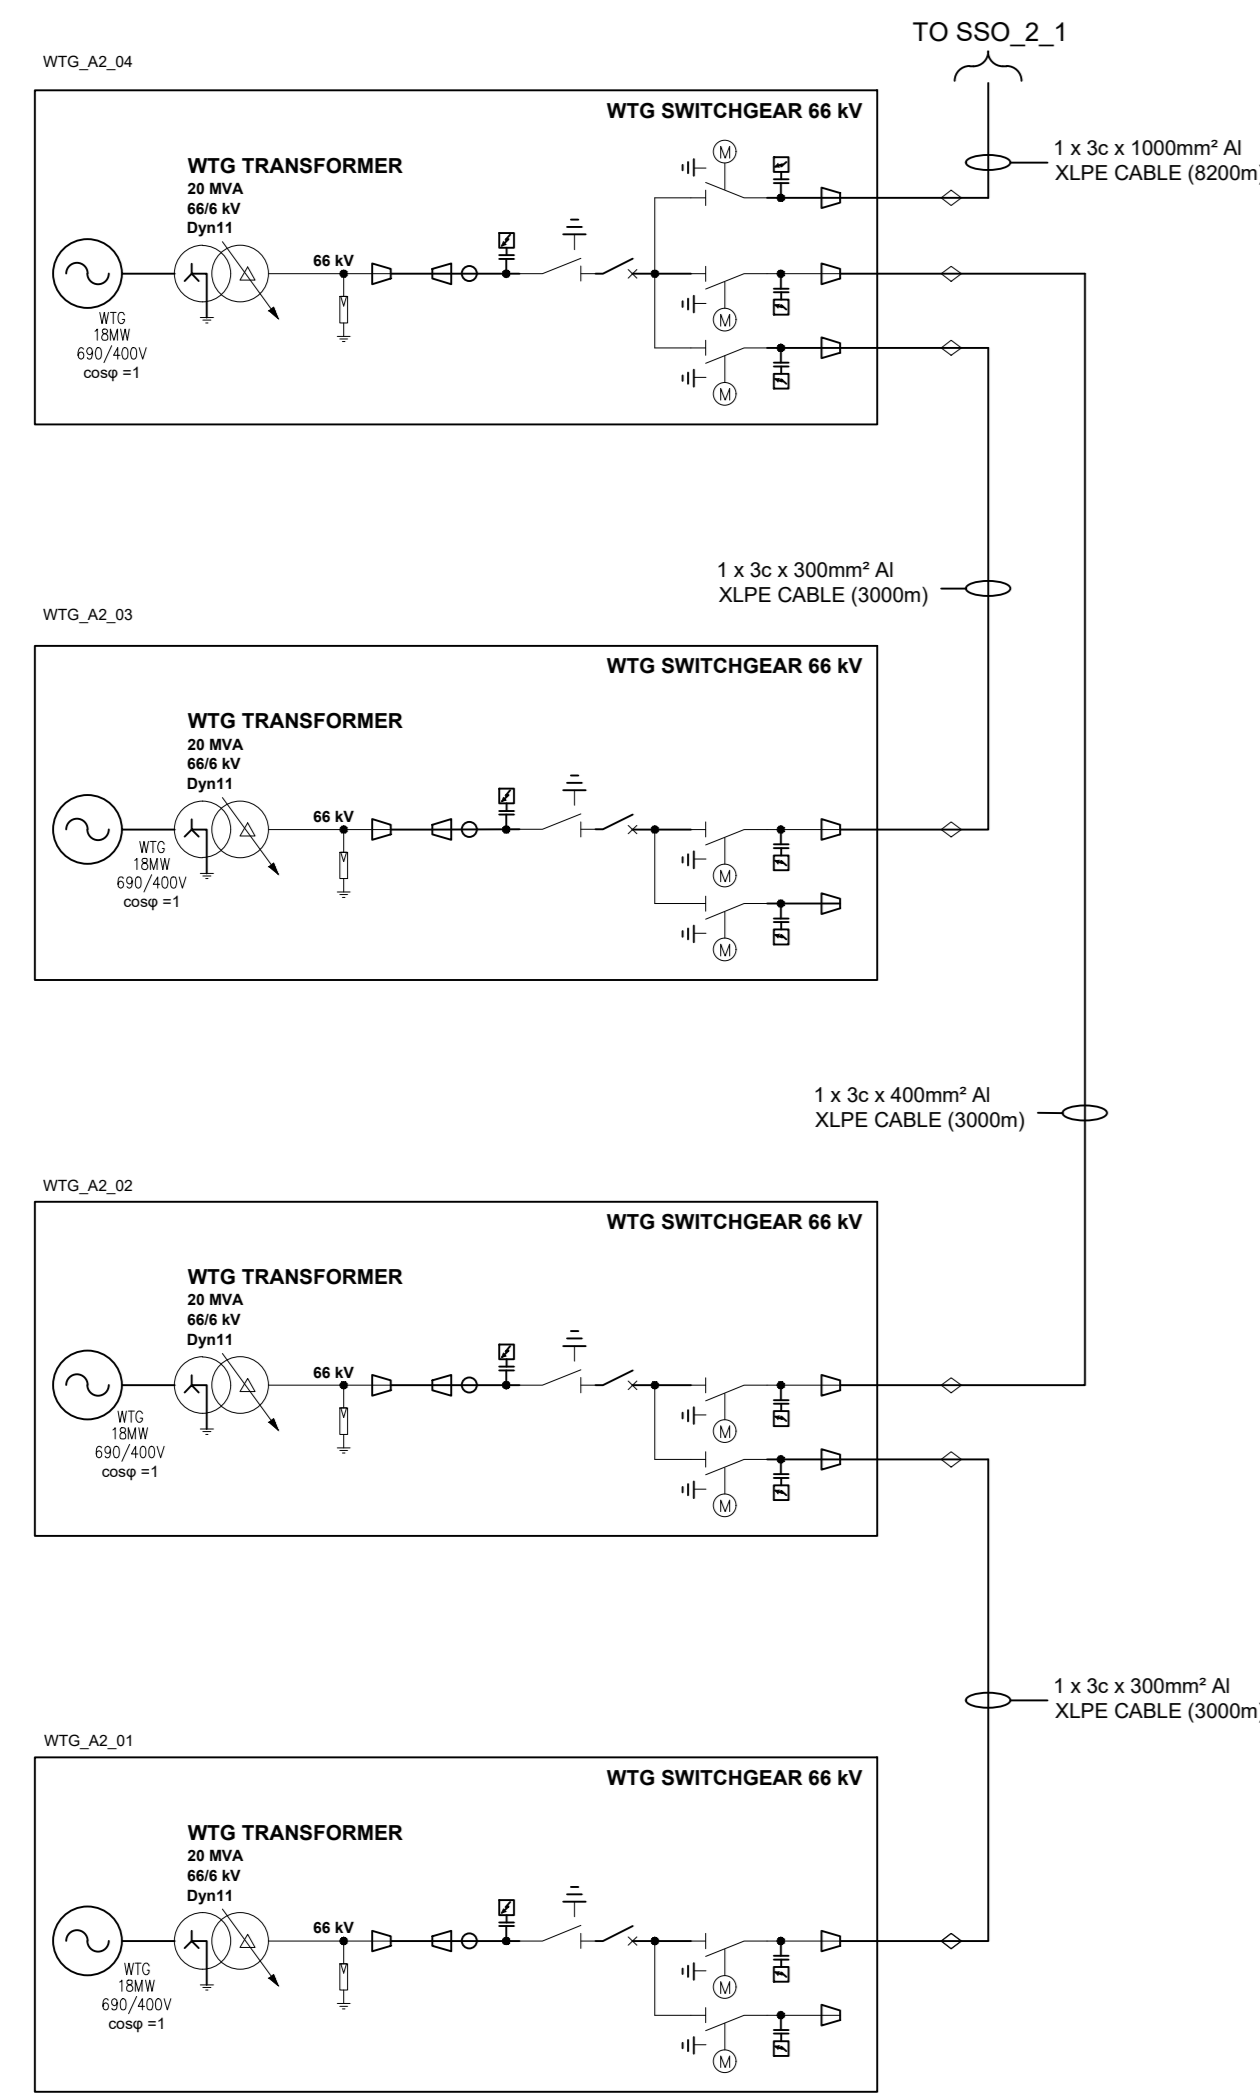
TO SSO_2_1

WTG_A2_04

WTG SWITCHGEAR 66 kV

1 x 3c x 1000mm² Al XLPE CABLE (8200m)

WTG TRANSFORMER
20 MVA
66/6 kV
Dyn11

66 kV

WTG
18MW
690/400V
cosφ =1

1 x 3c x 300mm² Al XLPE CABLE (3000m)

WTG_A2_03

WTG SWITCHGEAR 66 kV

WTG TRANSFORMER
20 MVA
66/6 kV
Dyn11

66 kV

WTG
18MW
690/400V
cosφ =1

1 x 3c x 400mm² Al XLPE CABLE (3000m)

WTG_A2_02

WTG SWITCHGEAR 66 kV

WTG TRANSFORMER
20 MVA
66/6 kV
Dyn11

66 kV

WTG
18MW
690/400V
cosφ =1

1 x 3c x 300mm² Al XLPE CABLE (3000m)

WTG_A2_01

WTG SWITCHGEAR 66 kV

WTG TRANSFORMER
20 MVA
66/6 kV
Dyn11

66 kV

WTG
18MW
690/400V
cosφ =1